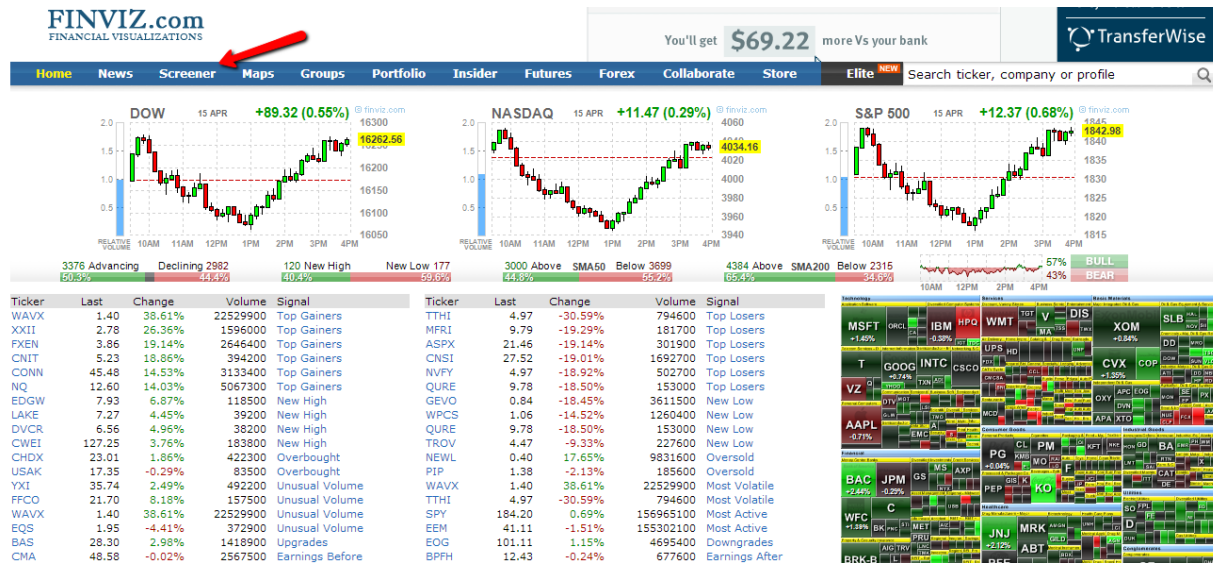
FINVIZ.com
FINANCIAL VISUALIZATIONS

You'll get $69.22 more Vs your bank

TransferWise

Home News Screener Maps Groups Portfolio Insider Futures Forex Collaborate Store Elite NEW Search ticker, company or profile

DOW 15 APR +89.32 (0.55%) 16262.56
NASDAQ 15 APR +11.47 (0.29%) 4034.16
S&P 500 15 APR +12.37 (0.68%) 1842.98

3376 Advancing Declining 2982
50.3% 44.4%
120 New High New Low 177
40.4% 59.6%
3000 Above SMA50 Below 3699
44.8% 55.2%
4384 Above SMA200 Below 2315
65.4% 34.6%
57% BULL
43% BEAR

| Ticker | Last | Change | Volume | Signal |
|---|---|---|---|---|
| WAVX | 1.40 | 38.61% | 22529900 | Top Gainers |
| XXII | 2.78 | 26.36% | 1596000 | Top Gainers |
| FXEN | 3.86 | 19.14% | 2646400 | Top Gainers |
| CNIT | 5.23 | 18.86% | 394200 | Top Gainers |
| CONN | 45.48 | 14.53% | 3133400 | Top Gainers |
| NQ | 12.60 | 14.03% | 5067300 | Top Gainers |
| EDGW | 7.93 | 6.87% | 118500 | New High |
| LAKE | 7.27 | 4.45% | 39200 | New High |
| DVCR | 6.56 | 4.96% | 38200 | New High |
| CWEI | 127.25 | 3.76% | 183800 | New High |
| CHDX | 23.01 | 1.86% | 422300 | Overbought |
| USAK | 17.35 | -0.29% | 83500 | Overbought |
| YXI | 35.74 | 2.49% | 492200 | Unusual Volume |
| FFCO | 21.70 | 8.18% | 157500 | Unusual Volume |
| WAVX | 1.40 | 38.61% | 22529900 | Unusual Volume |
| EQS | 1.95 | -4.41% | 372900 | Unusual Volume |
| BAS | 28.30 | 2.98% | 1418900 | Upgrades |
| CMA | 48.58 | -0.02% | 2567500 | Earnings Before |

| Ticker | Last | Change | Volume | Signal |
|---|---|---|---|---|
| TTHI | 4.97 | -30.59% | 794600 | Top Losers |
| MFRI | 9.79 | -19.29% | 181700 | Top Losers |
| ASPX | 21.46 | -19.14% | 301900 | Top Losers |
| CNSI | 27.52 | -19.01% | 1692700 | Top Losers |
| NVFY | 4.97 | -18.92% | 502700 | Top Losers |
| QURE | 9.78 | -18.50% | 153000 | Top Losers |
| GEVO | 0.84 | -18.45% | 3611500 | New Low |
| WPCS | 1.06 | -14.52% | 1260400 | New Low |
| QURE | 9.78 | -18.50% | 153000 | New Low |
| TROV | 4.47 | -9.33% | 227600 | New Low |
| NEWL | 0.40 | 17.65% | 9831600 | Oversold |
| PIP | 1.38 | -2.13% | 185600 | Oversold |
| WAVX | 1.40 | 38.61% | 22529900 | Most Volatile |
| TTHI | 4.97 | -30.59% | 794600 | Most Volatile |
| SPY | 184.20 | 0.69% | 156965100 | Most Active |
| EEM | 41.11 | -1.51% | 155302100 | Most Active |
| EOG | 101.11 | 1.15% | 4695400 | Downgrades |
| BPFH | 12.43 | -0.24% | 677600 | Earnings After |

MSFT +1.40% ORCL IBM -0.38% HPQ WMT TGT V MA DIS XOM +0.84% SLB T GOOG INTC CSCO UPS CVX +1.35% COP VZ AAPL -0.71% QCOM EMC APC EOG OXY APA PG +0.04% CL PM KO PEP BAC +2.44% JPM -0.29% GS AXP WFC +1.39% C MET JNJ +2.12% MRK ABT BA CAT GE